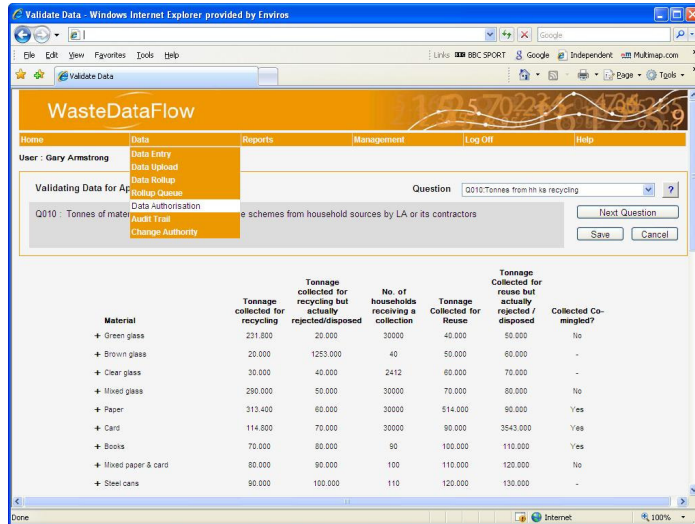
Validate Data - Windows Internet Explorer provided by Enviros

Google

File Edit View Favorites Tools Help

Links BBC SPORT Google Independent Multimap.com

Validate Data

Page Tools

WasteDataFlow

Home Data Reports Management Log Off Help

User : Gary Armstrong

Data Entry
Data Upload
Data Rollup
Rollup Queue
Data Authorisation
Audit Trail
Change Authority

Validating Data for Ap

Question Q010:Tonnes from hh ks recycling ?

Q010 : Tonnes of mater e schemes from household sources by LA or its contractors

Next Question

Save Cancel

| Material | Tonnage collected for recycling | Tonnage collected for recycling but actually rejected/disposed | No. of households receiving a collection | Tonnage Collected for Reuse | Tonnage Collected for reuse but actually rejected / disposed | Collected Co-mingled? |
|---|---|---|---|---|---|---|
| + Green glass | 231.800 | 20.000 | 30000 | 40.000 | 50.000 | No |
| + Brown glass | 20.000 | 1253.000 | 40 | 50.000 | 60.000 | - |
| + Clear glass | 30.000 | 40.000 | 2412 | 60.000 | 70.000 | - |
| + Mixed glass | 290.000 | 50.000 | 30000 | 70.000 | 80.000 | No |
| + Paper | 313.400 | 60.000 | 30000 | 514.000 | 90.000 | Yes |
| + Card | 114.800 | 70.000 | 30000 | 90.000 | 3543.000 | Yes |
| + Books | 70.000 | 80.000 | 90 | 100.000 | 110.000 | Yes |
| + Mixed paper & card | 80.000 | 90.000 | 100 | 110.000 | 120.000 | No |
| + Steel cans | 90.000 | 100.000 | 110 | 120.000 | 130.000 | - |

Done Internet 100%